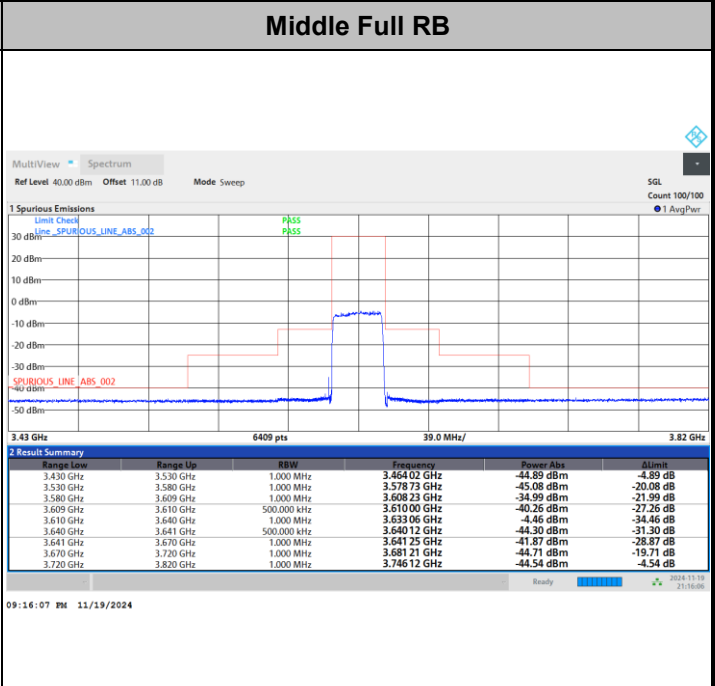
Middle Full RB

MultiView Spectrum

Ref Level 40.00 dBm Offset 11.00 dB Mode Sweep

SGL
Count 100/100

1 Spurious Emissions
1 AvgPwr

Limit Check PASS
Line _SPURIOUS_LINE_ABS_002 PASS

30 dBm
20 dBm
10 dBm
0 dBm
-10 dBm
-20 dBm
-30 dBm
SPURIOUS_LINE_ABS_002
-40 dBm
-50 dBm

3.43 GHz 6409 pts 39.0 MHz/ 3.82 GHz

2 Result Summary

| Range Low | Range Up | RBW | Frequency | Power Abs | ΔLimit |
|---|---|---|---|---|---|
| 3.430 GHz | 3.530 GHz | 1.000 MHz | 3.464 02 GHz | -44.89 dBm | -4.89 dB |
| 3.530 GHz | 3.580 GHz | 1.000 MHz | 3.578 73 GHz | -45.08 dBm | -20.08 dB |
| 3.580 GHz | 3.609 GHz | 1.000 MHz | 3.608 23 GHz | -34.99 dBm | -21.99 dB |
| 3.609 GHz | 3.610 GHz | 500.000 kHz | 3.610 00 GHz | -40.26 dBm | -27.26 dB |
| 3.610 GHz | 3.640 GHz | 1.000 MHz | 3.633 06 GHz | -4.46 dBm | -34.46 dB |
| 3.640 GHz | 3.641 GHz | 500.000 kHz | 3.640 12 GHz | -44.30 dBm | -31.30 dB |
| 3.641 GHz | 3.670 GHz | 1.000 MHz | 3.641 25 GHz | -41.87 dBm | -28.87 dB |
| 3.670 GHz | 3.720 GHz | 1.000 MHz | 3.681 21 GHz | -44.71 dBm | -19.71 dB |
| 3.720 GHz | 3.820 GHz | 1.000 MHz | 3.746 12 GHz | -44.54 dBm | -4.54 dB |

Ready 2024-11-19 21:16:06

09:16:07 PM 11/19/2024